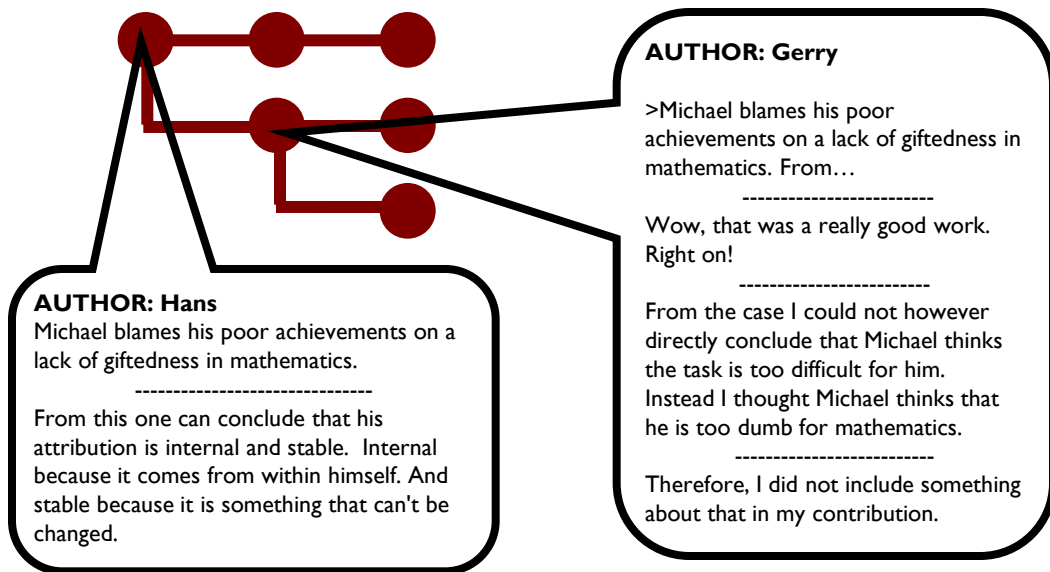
**AUTHOR: Gerry**

>Michael blames his poor achievements on a lack of giftedness in mathematics. From…

------------------------

Wow, that was a really good work. Right on!

------------------------

From the case I could not however directly conclude that Michael thinks the task is too difficult for him. Instead I thought Michael thinks that he is too dumb for mathematics.

-------------------------

Therefore, I did not include something about that in my contribution.

**AUTHOR: Hans**

Michael blames his poor achievements on a lack of giftedness in mathematics.

------------------------------

From this one can conclude that his attribution is internal and stable. Internal because it comes from within himself. And stable because it is something that can't be changed.